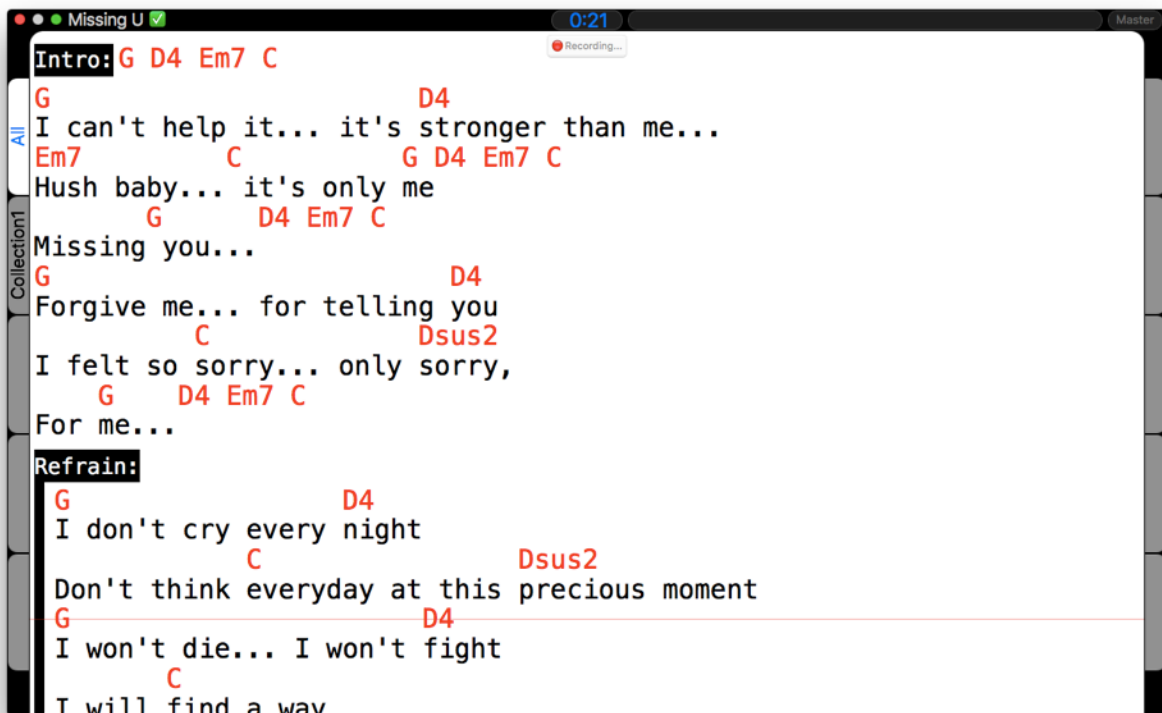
Missing U ✅ 0:21 Master

Recording...

All

Collection1

Intro: G D4 Em7 C

G D4
I can't help it... it's stronger than me...
Em7 C G D4 Em7 C
Hush baby... it's only me
G D4 Em7 C
Missing you...
G D4
Forgive me... for telling you
C Dsus2
I felt so sorry... only sorry,
G D4 Em7 C
For me...

Refrain:
G D4
I don't cry every night
C Dsus2
Don't think everyday at this precious moment
G D4
I won't die... I won't fight
C
I will find a way